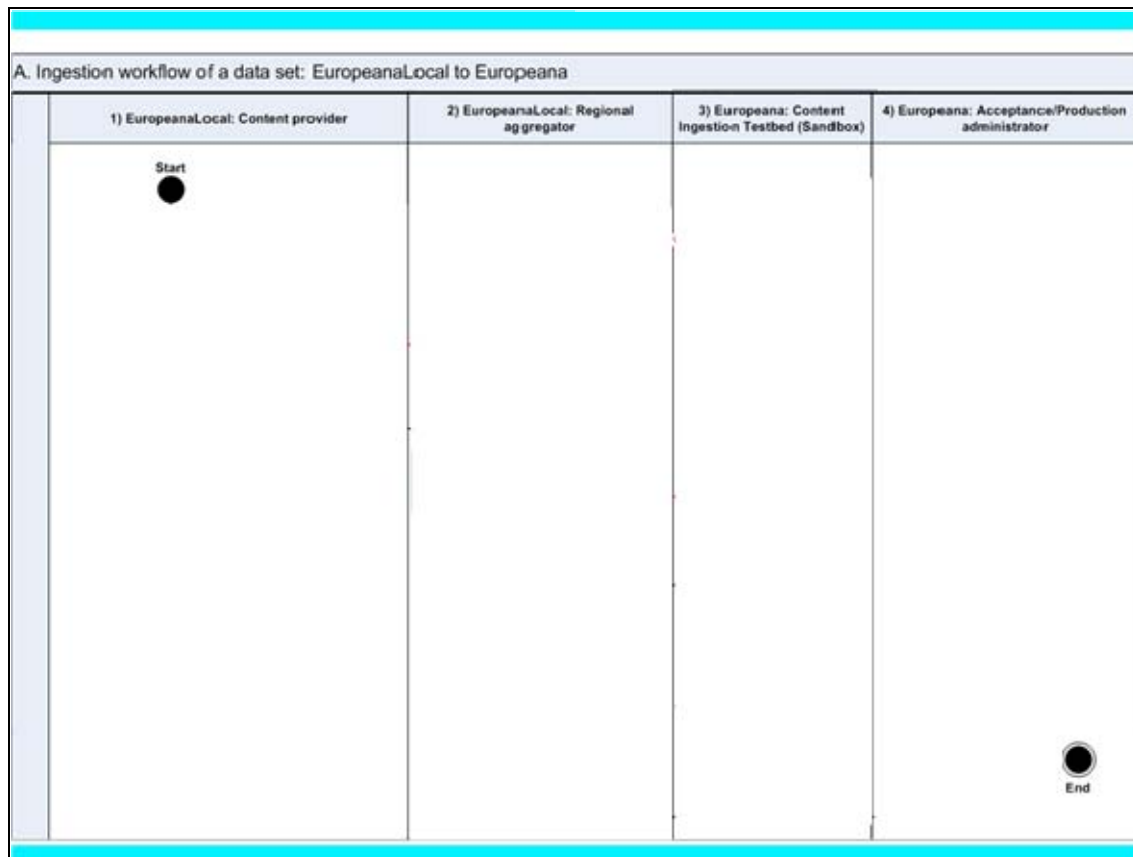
A. Ingestion workflow of a data set: EuropeanaLocal to Europeana

1) EuropeanaLocal: Content provider

2) EuropeanaLocal: Regional aggregator

3) Europeana: Content Ingestion Testbed (Sandbox)

4) Europeana: Acceptance/Production administrator

Start

End